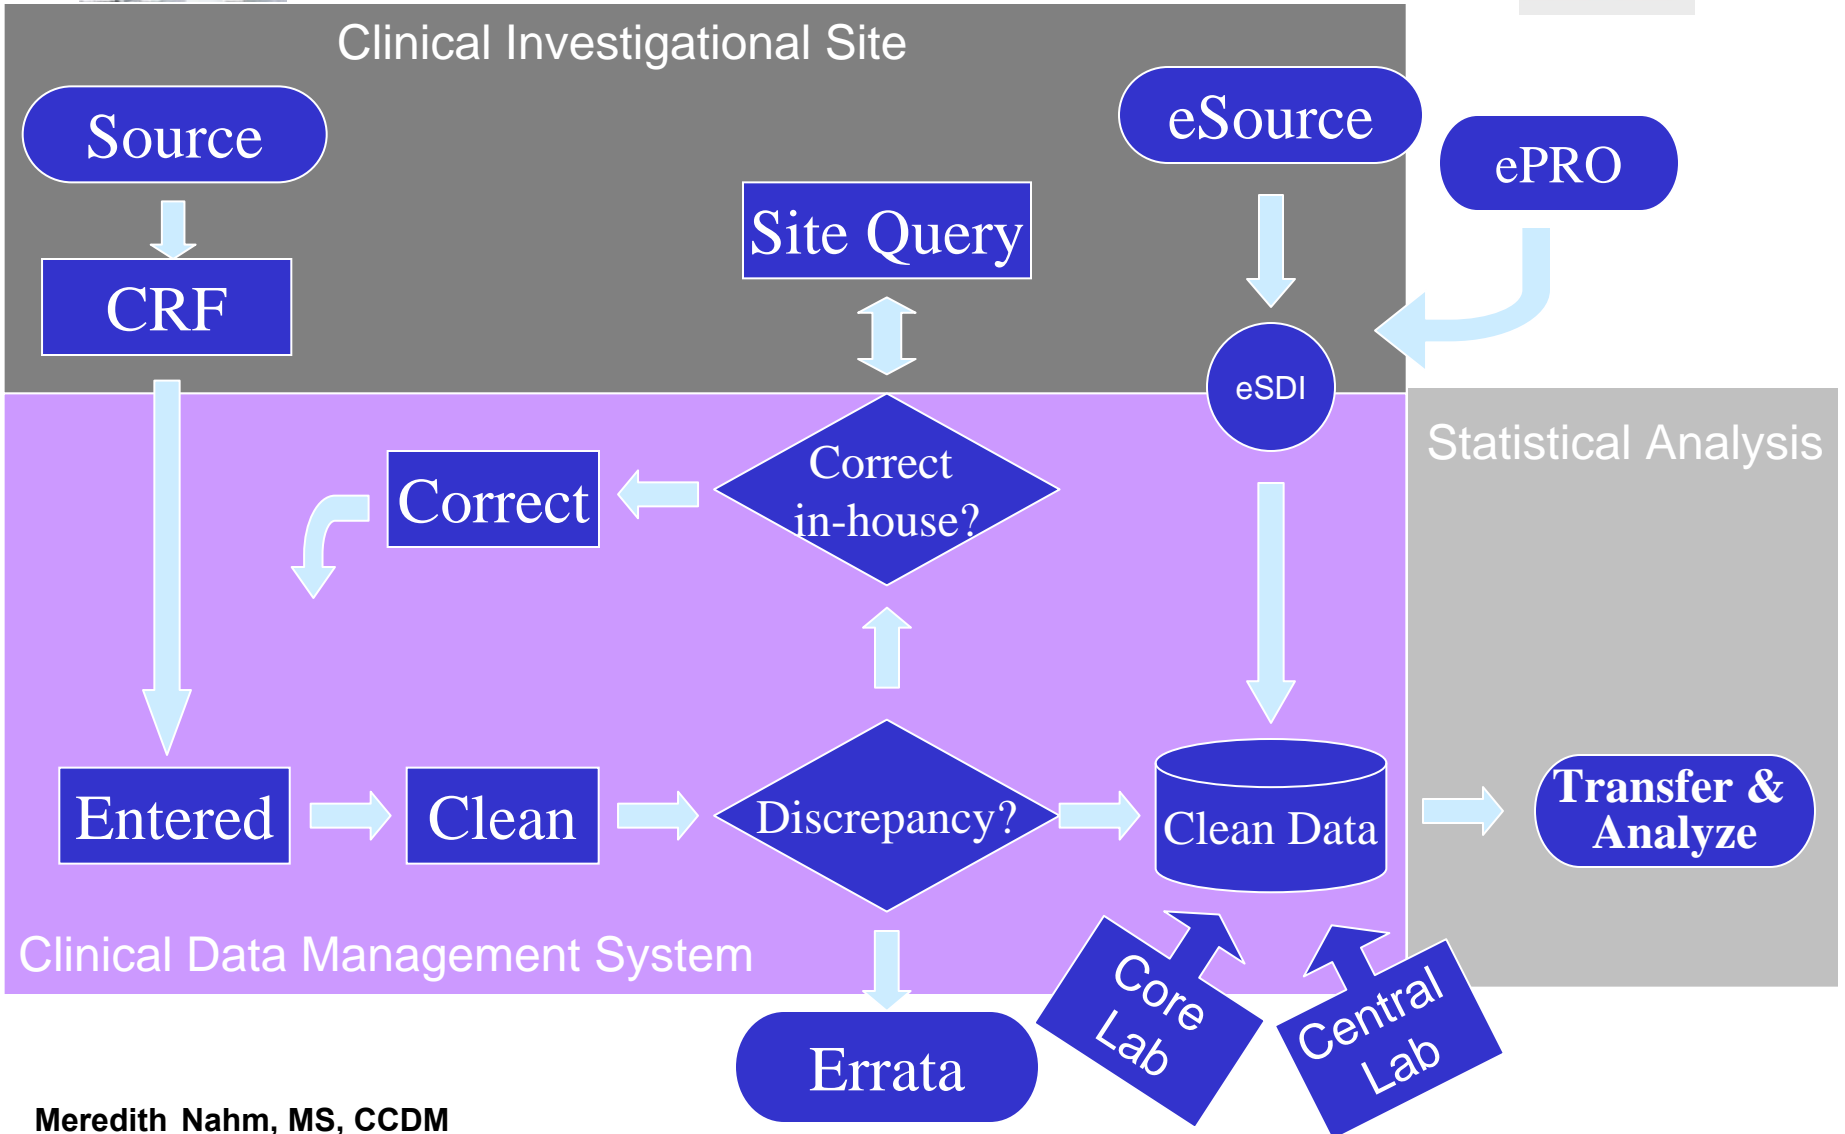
Clinical Investigational Site

Source

CRF

Site Query

eSource

ePRO

eSDI

Statistical Analysis

Correct

Correct in-house?

Entered

Clean

Discrepancy?

Clean Data

Transfer & Analyze

Clinical Data Management System

Errata

Core Lab

Central Lab

Meredith Nahm, MS, CCDM